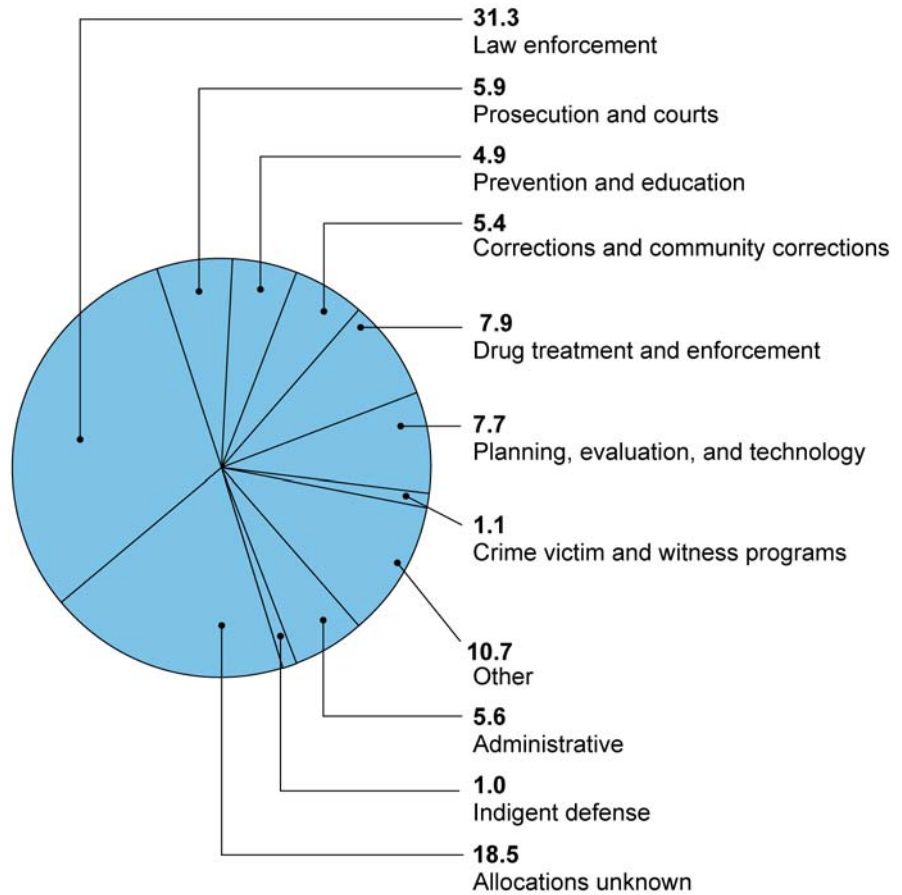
**31.3**
Law enforcement

**5.9**
Prosecution and courts

**4.9**
Prevention and education

**5.4**
Corrections and community corrections

**7.9**
Drug treatment and enforcement

**7.7**
Planning, evaluation, and technology

**1.1**
Crime victim and witness programs

**10.7**
Other

**5.6**
Administrative

**1.0**
Indigent defense

**18.5**
Allocations unknown